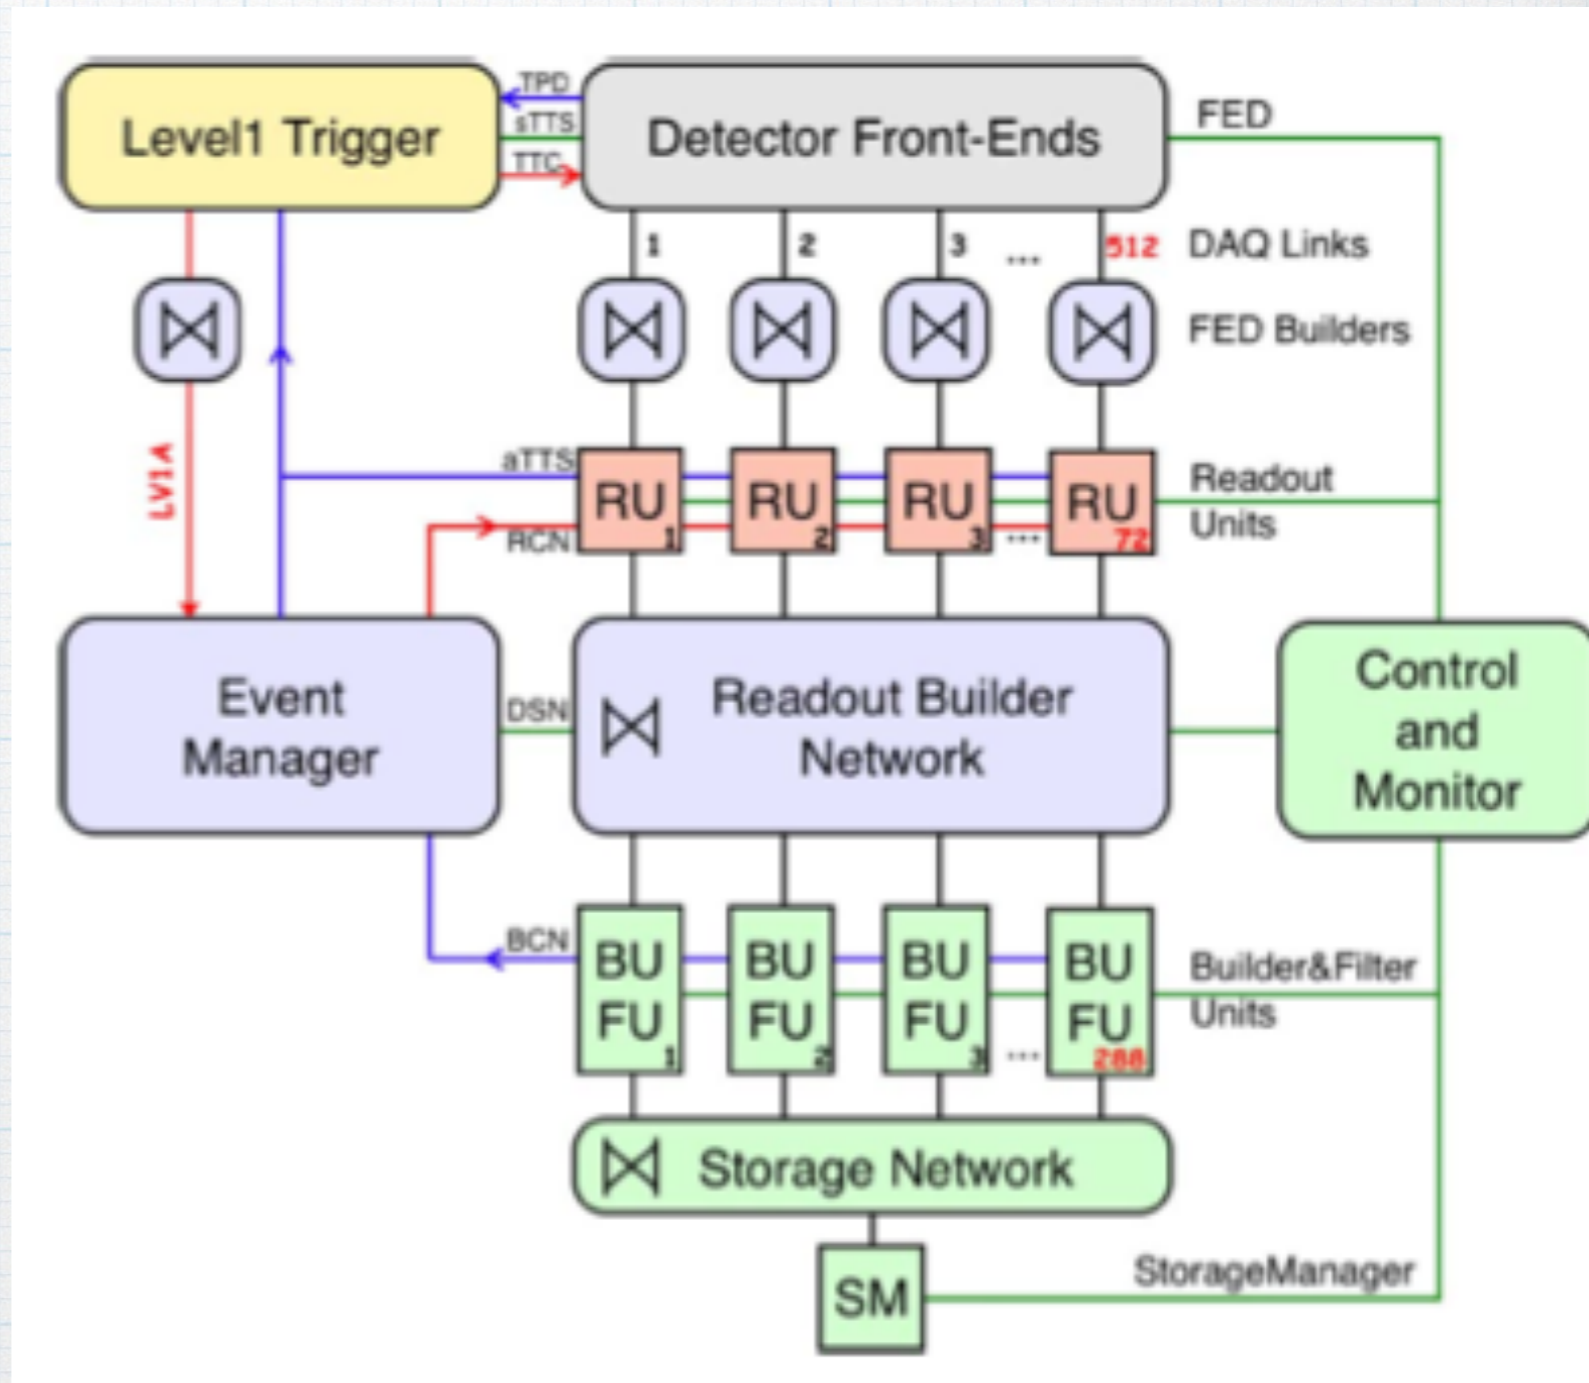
Level1 Trigger

TPD

sTTS

TTC

Detector Front-Ends

FED

1

2

3

...

512

DAQ Links

FED Builders

LV1A

aTTS

RCN

RU 1

RU 2

RU 3

...

RU 72

Readout Units

Event Manager

DSN

Readout Builder Network

Control and Monitor

BCN

BU FU 1

BU FU 2

BU FU 3

...

BU FU 288

Builder&Filter Units

Storage Network

SM

StorageManager